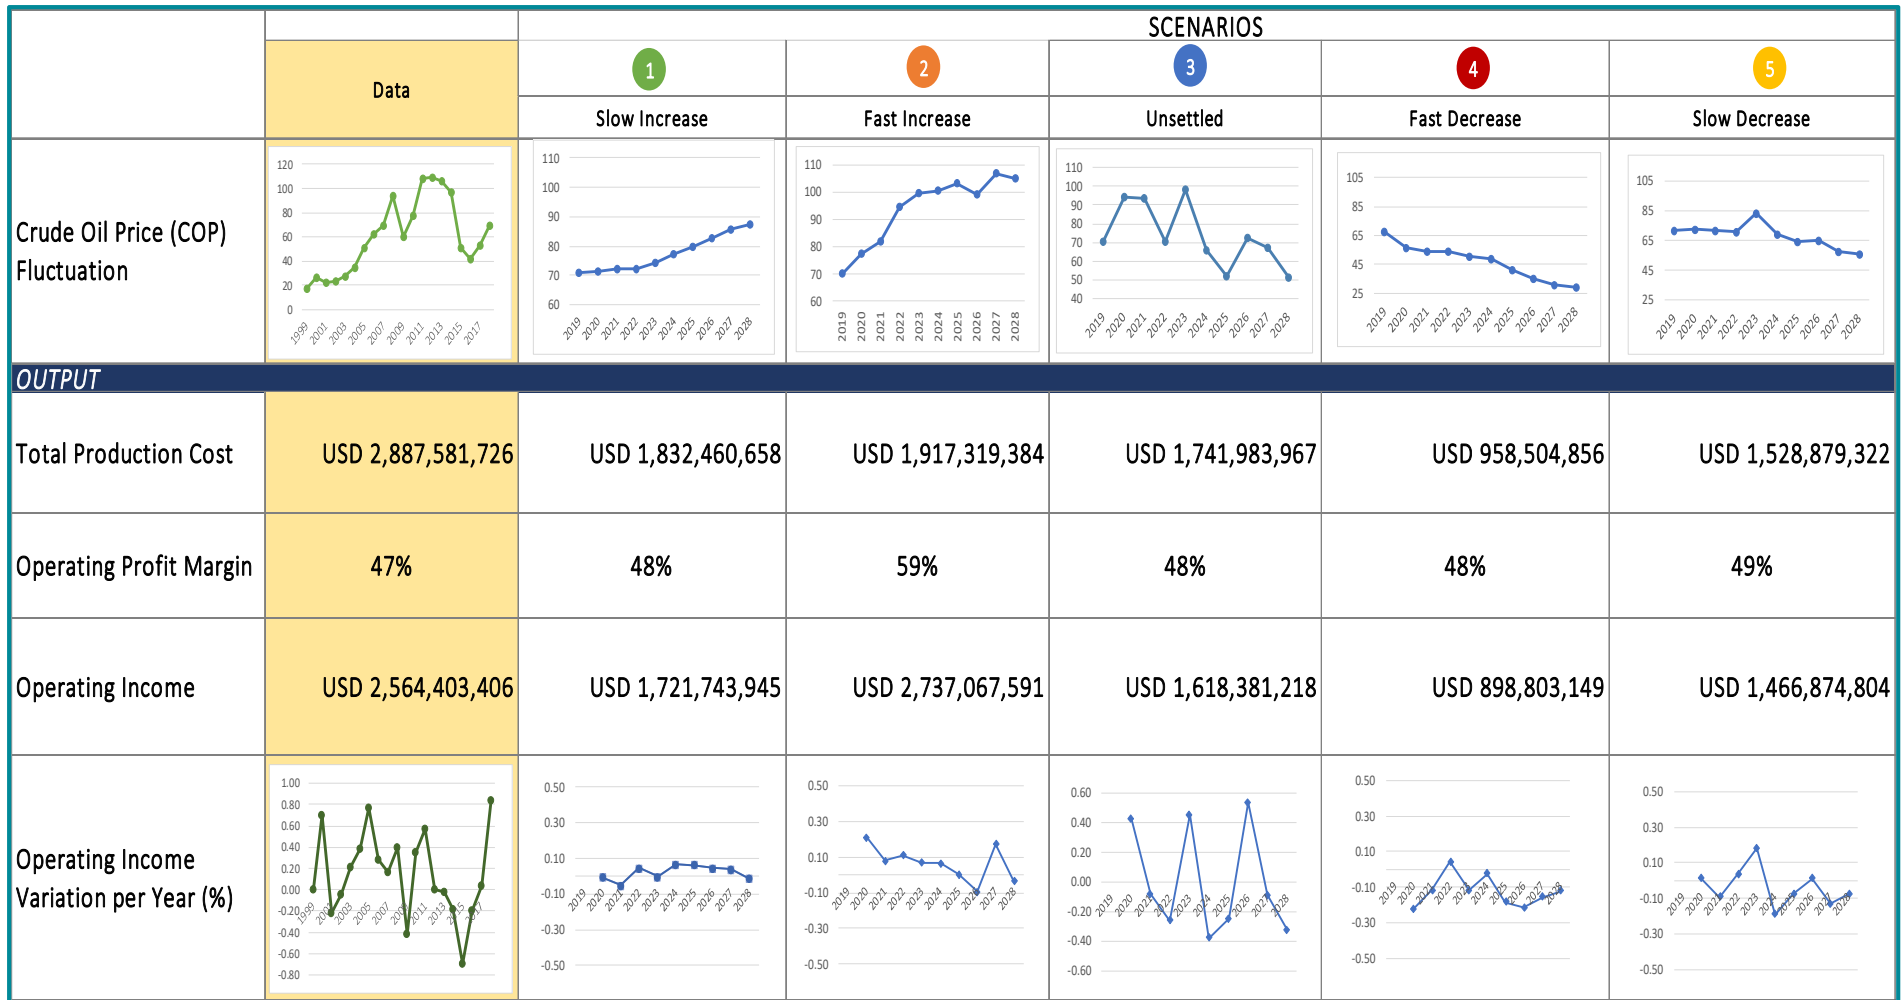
| | | SCENARIOS | | | | |
|---|---|---|---|---|---|---|
| | Data | 1 Slow Increase | 2 Fast Increase | 3 Unsettled | 4 Fast Decrease | 5 Slow Decrease |
| Crude Oil Price (COP) Fluctuation | 120 100 80 60 40 20 0 1999 2001 2003 2005 2007 2009 2011 2013 2015 2017 | 110 100 90 80 70 60 2019 2020 2021 2022 2023 2024 2025 2026 2027 2028 | 110 100 90 80 70 60 2019 2020 2021 2022 2023 2024 2025 2026 2027 2028 | 110 100 90 80 70 60 50 40 2019 2020 2021 2022 2023 2024 2025 2026 2027 2028 | 105 85 65 45 25 2019 2020 2021 2022 2023 2024 2025 2026 2027 2028 | 105 85 65 45 25 2019 2020 2021 2022 2023 2024 2025 2026 2027 2028 |
| OUTPUT | | | | | | |
| Total Production Cost | USD 2,887,581,726 | USD 1,832,460,658 | USD 1,917,319,384 | USD 1,741,983,967 | USD 958,504,856 | USD 1,528,879,322 |
| Operating Profit Margin | 47% | 48% | 59% | 48% | 48% | 49% |
| Operating Income | USD 2,564,403,406 | USD 1,721,743,945 | USD 2,737,067,591 | USD 1,618,381,218 | USD 898,803,149 | USD 1,466,874,804 |
| Operating Income Variation per Year (%) | 1.00 0.80 0.60 0.40 0.20 0.00 -0.20 -0.40 -0.60 -0.80 1999 2001 2003 2005 2007 2009 2011 2013 2015 2017 | 0.50 0.30 0.10 -0.10 -0.30 -0.50 2019 2020 2021 2022 2023 2024 2025 2026 2027 2028 | 0.50 0.30 0.10 -0.10 -0.30 -0.50 2019 2020 2021 2022 2023 2024 2025 2026 2027 2028 | 0.60 0.40 0.20 0.00 -0.20 -0.40 -0.60 2019 2020 2021 2022 2023 2024 2025 2026 2027 2028 | 0.50 0.30 0.10 -0.10 -0.30 -0.50 2019 2020 2021 2022 2023 2024 2025 2026 2027 2028 | 0.50 0.30 0.10 -0.10 -0.30 -0.50 2019 2020 2021 2022 2023 2024 2025 2026 2027 2028 |